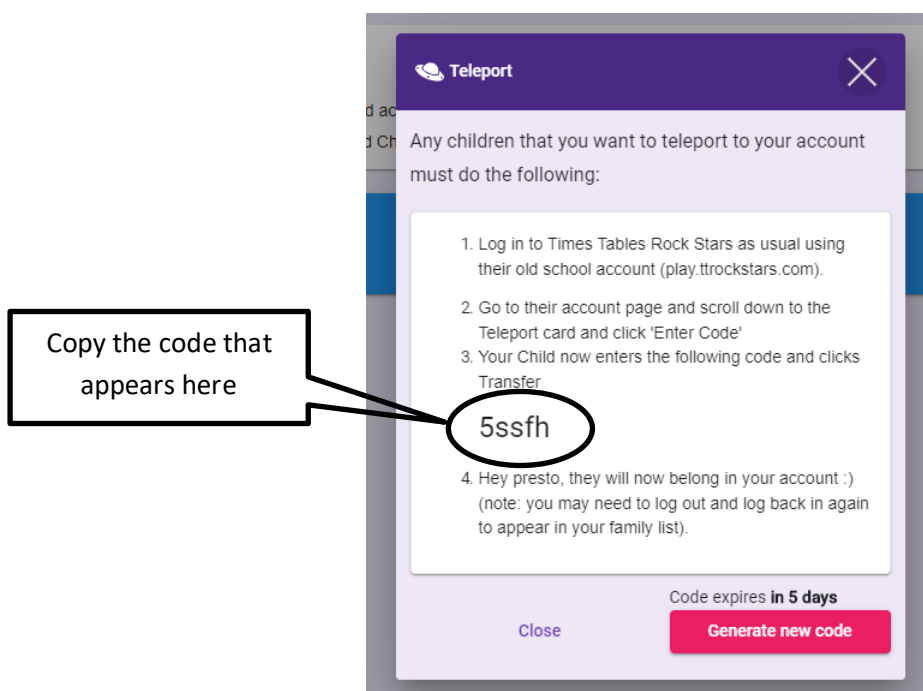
Copy the code that appears here

d ac
d Ch

Teleport

Any children that you want to teleport to your account must do the following:

1. Log in to Times Tables Rock Stars as usual using their old school account (play.ttrockstars.com).

2. Go to their account page and scroll down to the Teleport card and click 'Enter Code'

3. Your Child now enters the following code and clicks Transfer

5ssfh

4. Hey presto, they will now belong in your account :) (note: you may need to log out and log back in again to appear in your family list).

Code expires **in 5 days**

Close

Generate new code